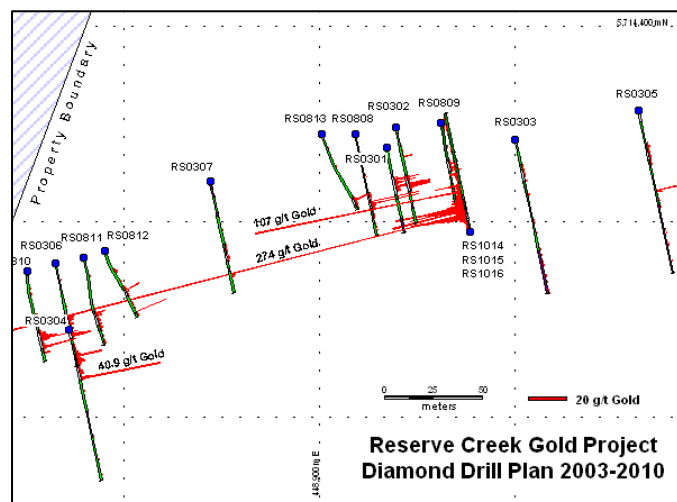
5,714,400 mN

Property Boundary

RS0305

RS0809

RS0302

RS0813

RS0808

RS0303

RS0301

RS0307

107 g/t Gold

RS1014

RS1015

RS1016

RS0306

RS0811

RS0812

274 g/t Gold

310

RS0304

40.9 g/t Gold

0 25 50

meters

20 g/t Gold

448,000 mE

Reserve Creek Gold Project
Diamond Drill Plan 2003-2010